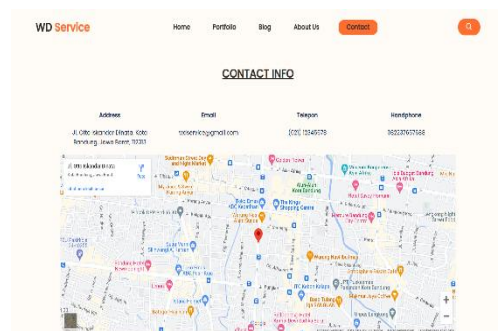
WD Service

Home Portfolio Blog About Us Contact

CONTACT INFO

| Address | Email | Telepon | Handphone |
|---|---|---|---|
| Jl. Otto Iskandar Dinata, Kota Bandung, Jawa Barat, 40262 | wdservice@gmail.com | (022) 12345678 | 082137657568 |

Jl. Otto Iskandar Dinata
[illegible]
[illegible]